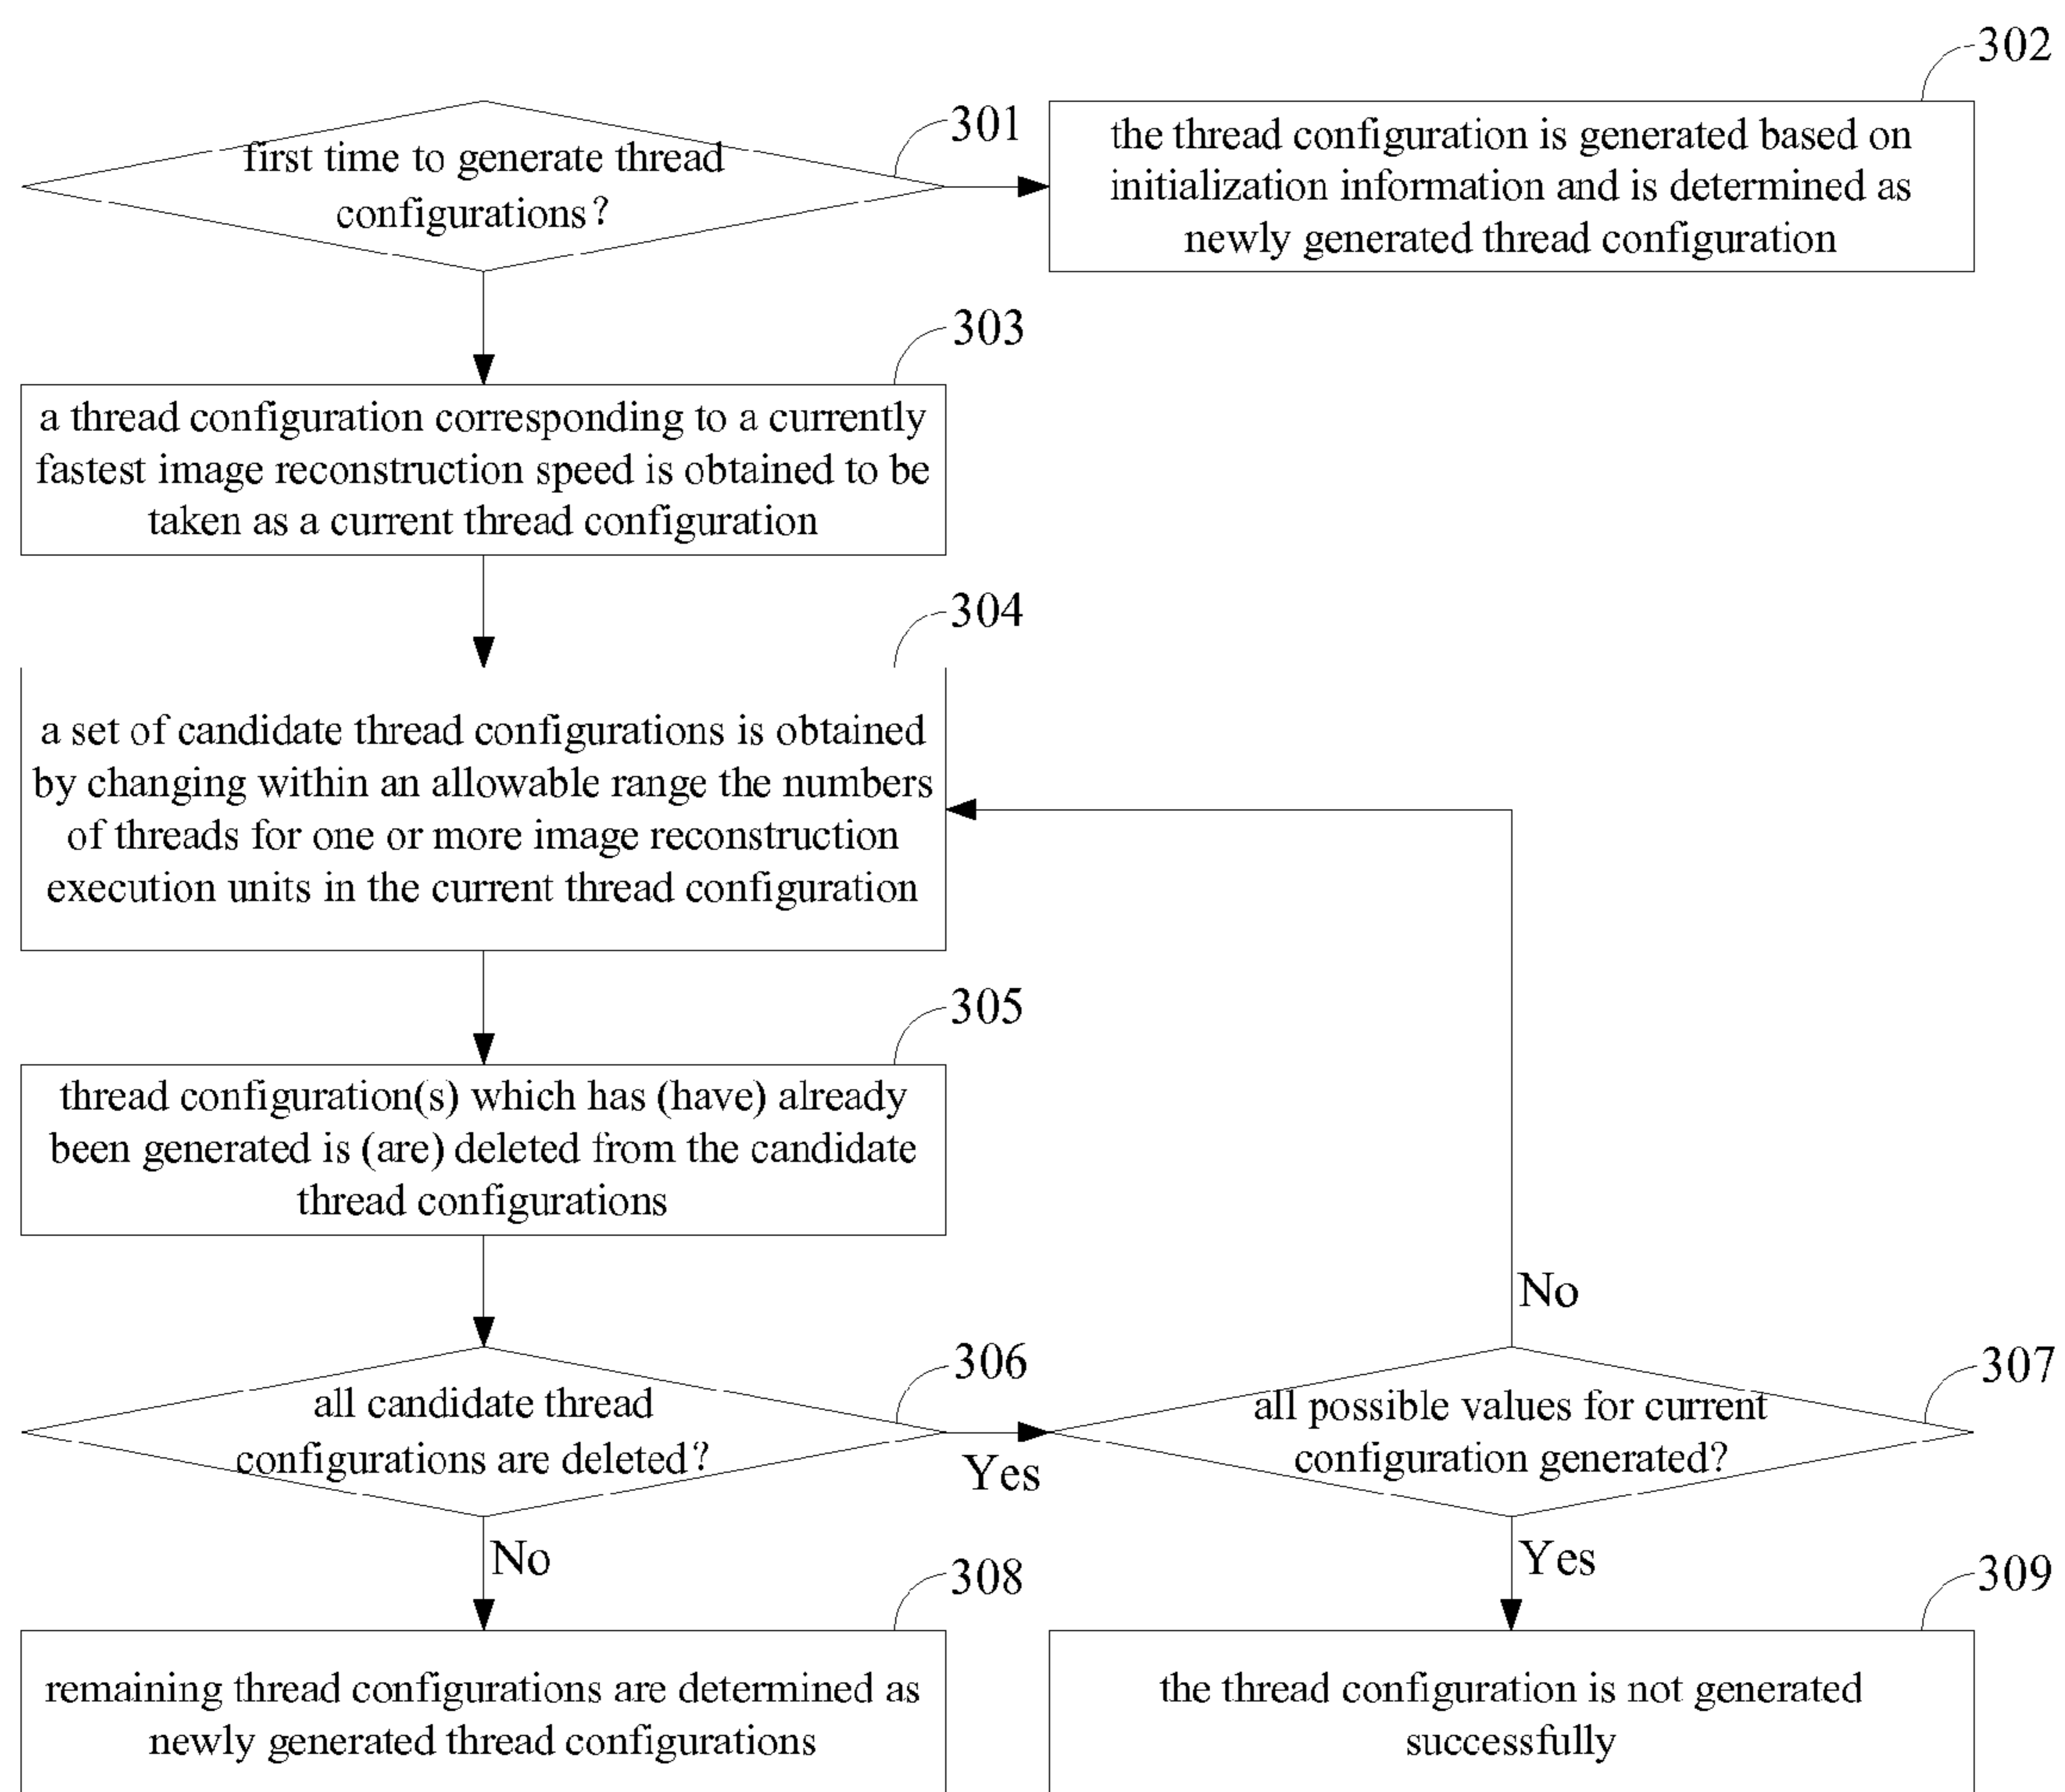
first time to generate thread configurations?

301

302

the thread configuration is generated based on initialization information and is determined as newly generated thread configuration

303

a thread configuration corresponding to a currently fastest image reconstruction speed is obtained to be taken as a current thread configuration

304

a set of candidate thread configurations is obtained by changing within an allowable range the numbers of threads for one or more image reconstruction execution units in the current thread configuration

305

thread configuration(s) which has (have) already been generated is (are) deleted from the candidate thread configurations

No

306

all candidate thread configurations are deleted?

Yes

307

all possible values for current configuration generated?

No

Yes

308

remaining thread configurations are determined as newly generated thread configurations

309

the thread configuration is not generated successfully